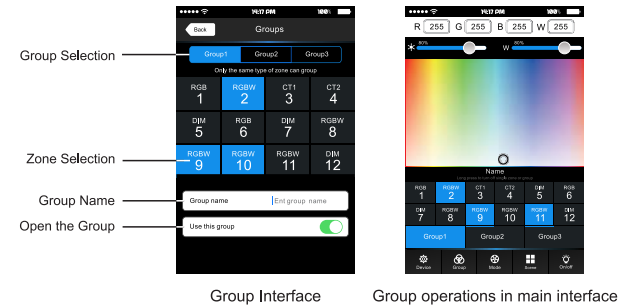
Group Selection

Zone Selection

Group Name

Open the Group

14:17 PM 100%

Back Groups

Group1 Group2 Group3

Only the same type of zone can group

| RGB 1 | RGBW 2 | CT1 3 | CT2 4 |
|---|---|---|---|
| DIM 5 | RGB 6 | DIM 7 | RGBW 8 |
| RGBW 9 | RGBW 10 | RGBW 11 | DIM 12 |

Group name Ent group name

Use this group

14:17 PM 100%

R 255 G 255 B 255 W 255

Name

| RGB 1 | RGBW 2 | CT1 3 | CT2 4 | DIM 5 | RGB 6 |
|---|---|---|---|---|---|
| DIM 7 | RGBW 8 | RGBW 9 | RGBW 10 | RGBW 11 | DIM 12 |

Group1 Group2 Group3

Device Group Mode Scene On/off

Group Interface

Group operations in main interface